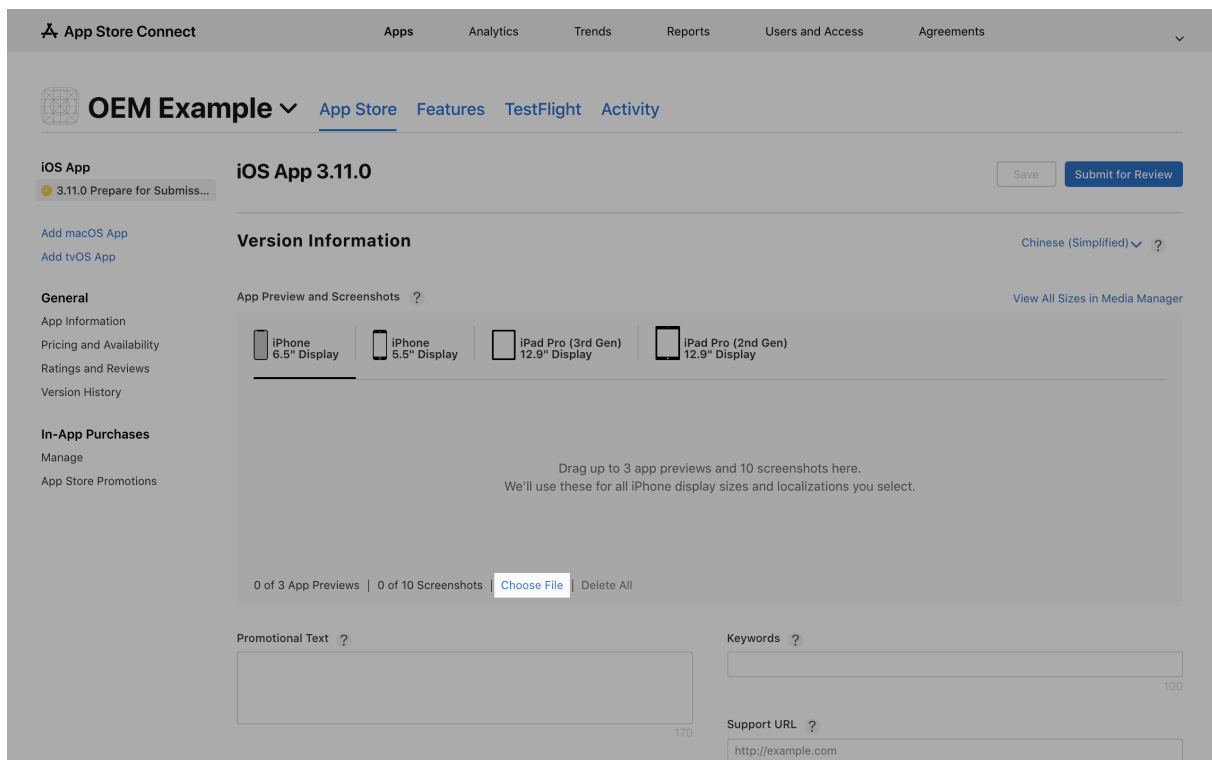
App Store Connect

Apps Analytics Trends Reports Users and Access Agreements

OEM Example App Store Features TestFlight Activity

iOS App
3.11.0 Prepare for Submiss...

Add macOS App
Add tvOS App

General
App Information
Pricing and Availability
Ratings and Reviews
Version History

In-App Purchases
Manage
App Store Promotions

iOS App 3.11.0

Save Submit for Review

Version Information

Chinese (Simplified) ?

App Preview and Screenshots ?

View All Sizes in Media Manager

iPhone 6.5" Display
iPhone 5.5" Display
iPad Pro (3rd Gen) 12.9" Display
iPad Pro (2nd Gen) 12.9" Display

Drag up to 3 app previews and 10 screenshots here.
We'll use these for all iPhone display sizes and localizations you select.

0 of 3 App Previews | 0 of 10 Screenshots | Choose File | Delete All

Promotional Text ?

170

Keywords ?

100

Support URL ?

http://example.com